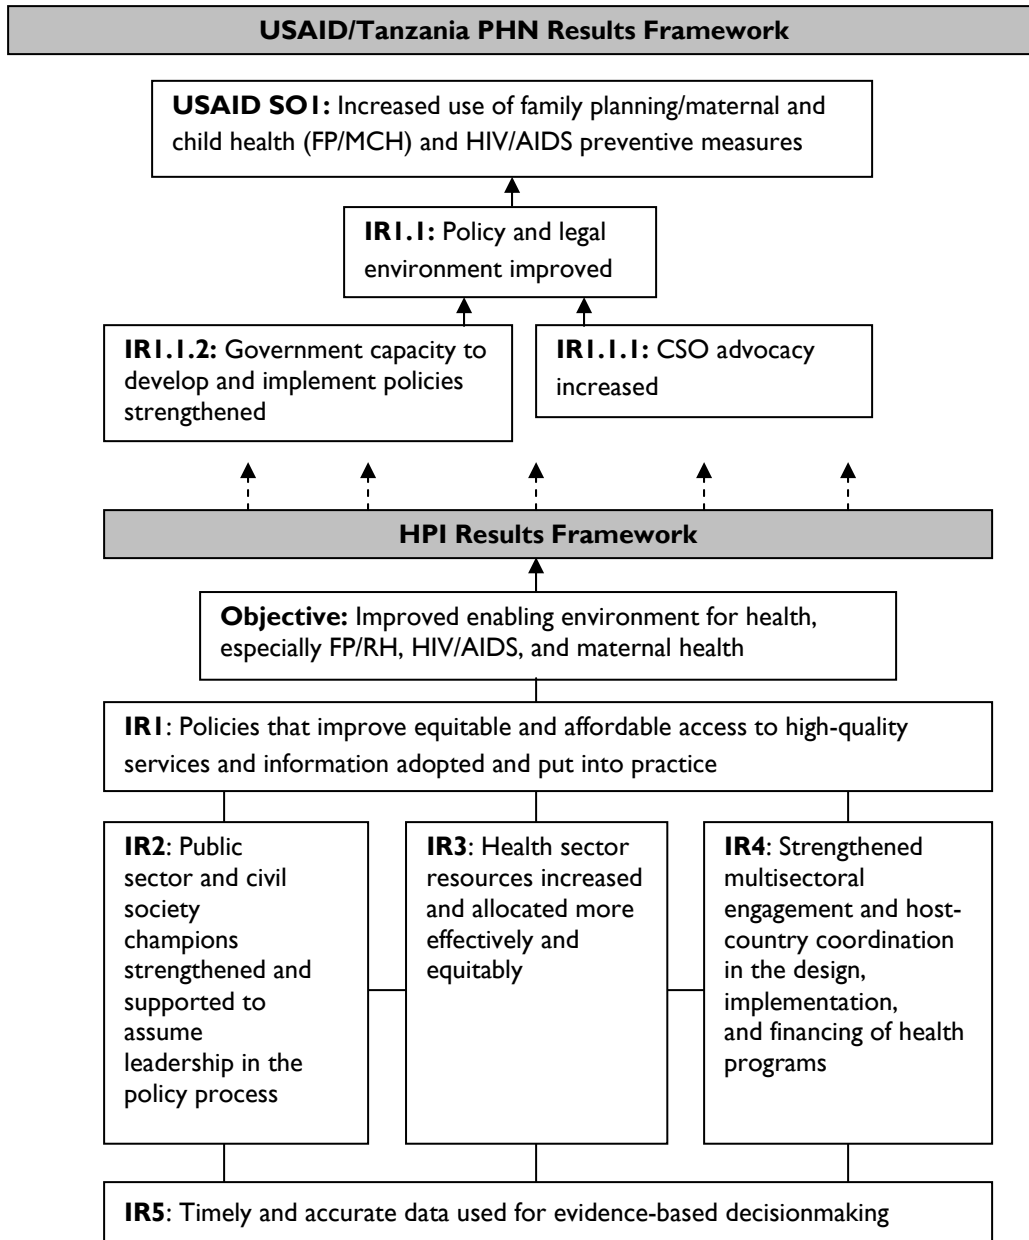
USAID/Tanzania PHN Results Framework

**USAID SO1:** Increased use of family planning/maternal and child health (FP/MCH) and HIV/AIDS preventive measures

**IR1.1:** Policy and legal environment improved

**IR1.1.2:** Government capacity to develop and implement policies strengthened

**IR1.1.1:** CSO advocacy increased

HPI Results Framework

**Objective:** Improved enabling environment for health, especially FP/RH, HIV/AIDS, and maternal health

**IR1**: Policies that improve equitable and affordable access to high-quality services and information adopted and put into practice

**IR2**: Public sector and civil society champions strengthened and supported to assume leadership in the policy process

**IR3**: Health sector resources increased and allocated more effectively and equitably

**IR4**: Strengthened multisectoral engagement and host-country coordination in the design, implementation, and financing of health programs

**IR5**: Timely and accurate data used for evidence-based decisionmaking